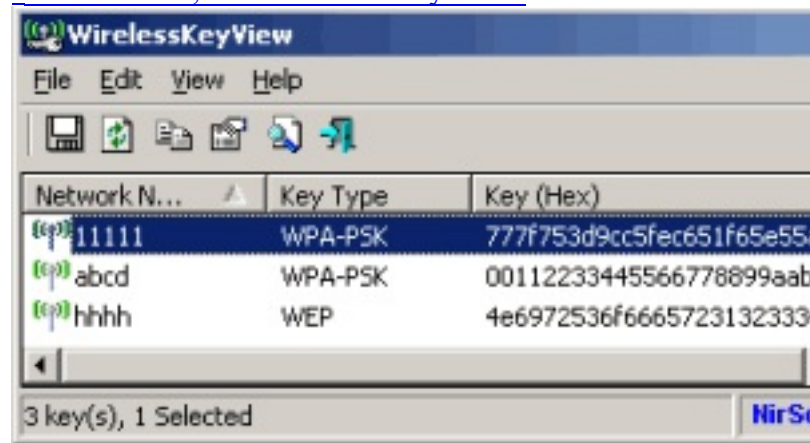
WirelessKeyView

File Edit View Help

| Network N... | Key Type | Key (Hex) |
|---|---|---|
| 11111 | WPA-PSK | 777f753d9cc5fec651f65e55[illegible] |
| abcd | WPA-PSK | 00112233445566778899aab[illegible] |
| hhhh | WEP | 4e6972536f6665723132333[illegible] |

3 key(s), 1 Selected

NirS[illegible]